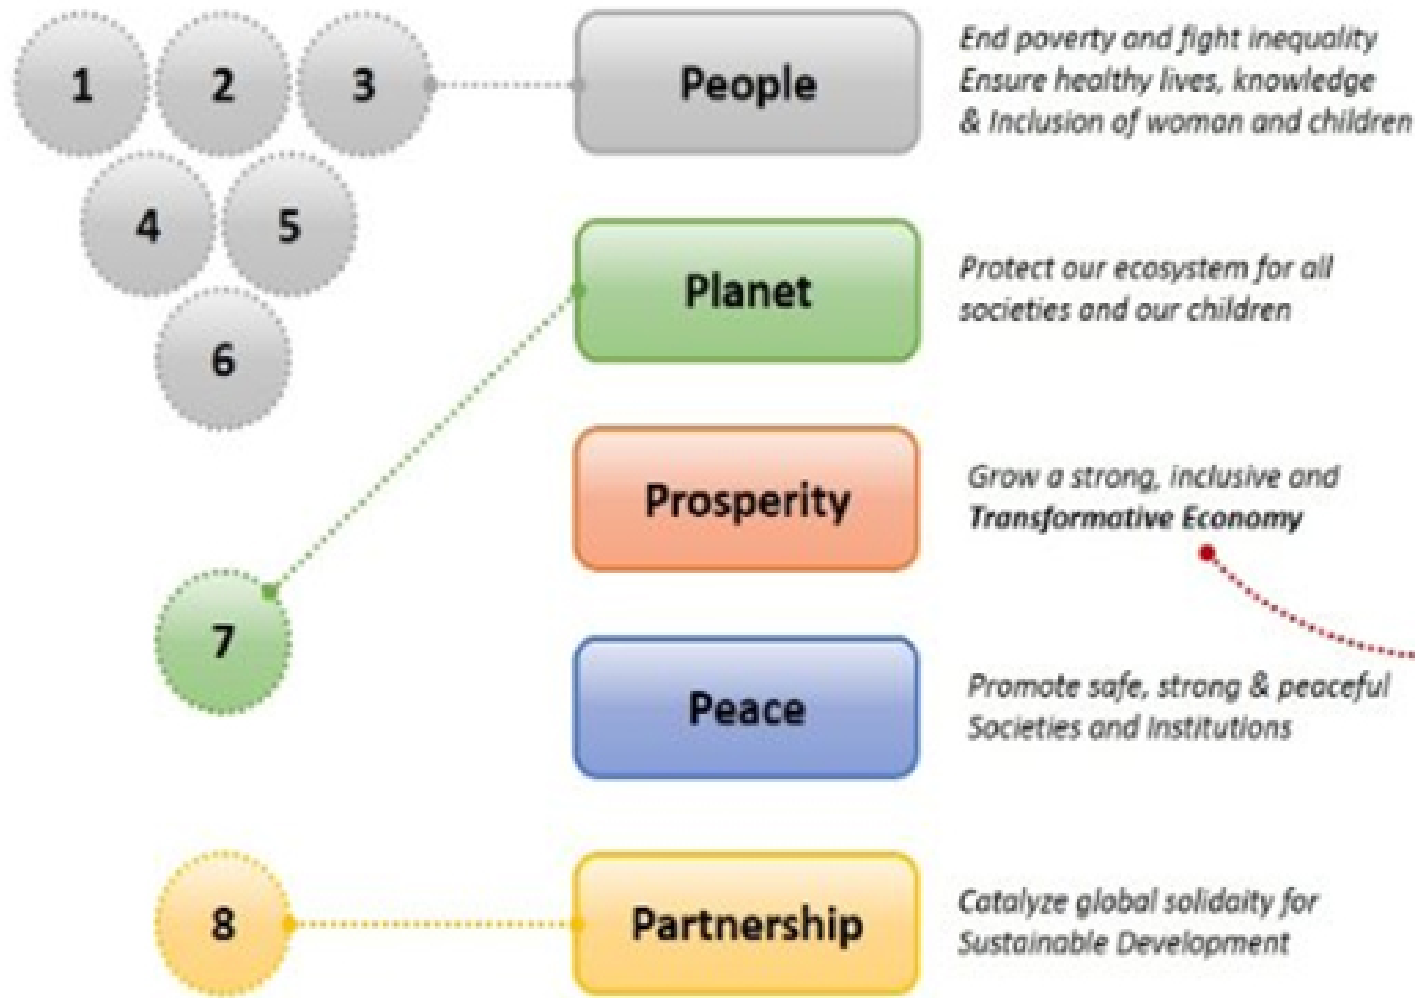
1
2
3
4
5
6

People

End poverty and fight inequality
Ensure healthy lives, knowledge & Inclusion of woman and children

Planet

Protect our ecosystem for all societies and our children

Prosperity

Grow a strong, inclusive and **Transformative Economy**

7

Peace

Promote safe, strong & peaceful Societies and Institutions

8

Partnership

Catalyze global solidaity for Sustainable Development